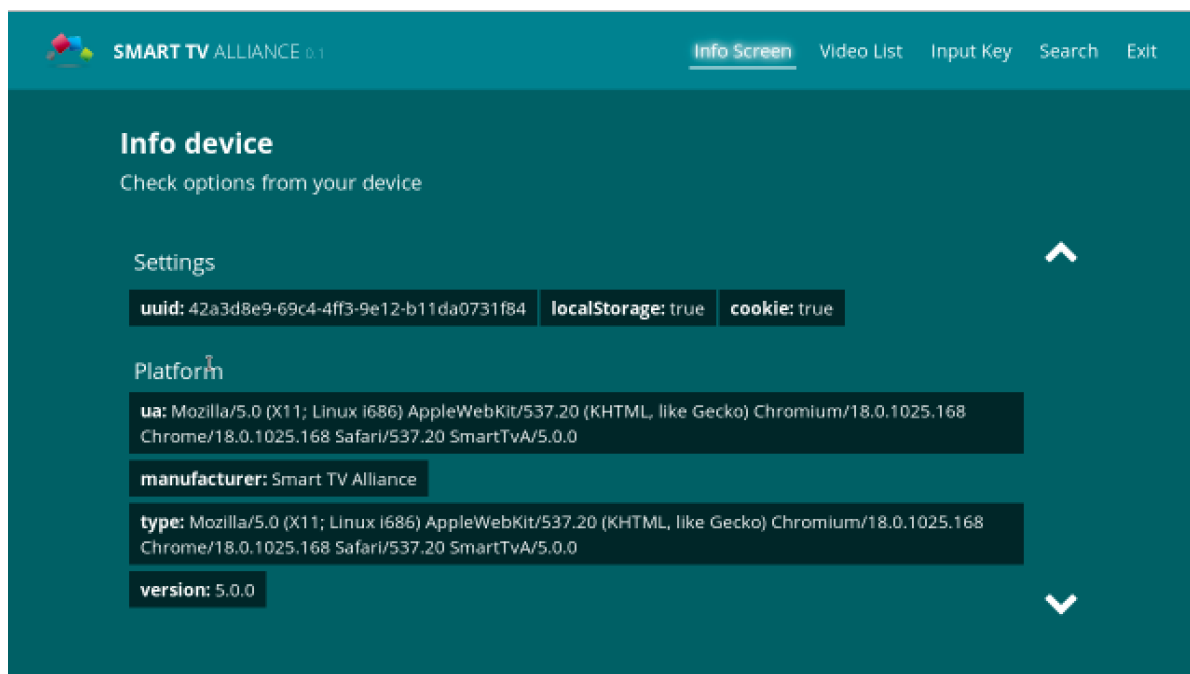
SMART TV ALLIANCE 0.1

Info Screen Video List Input Key Search Exit

Info device

Check options from your device

Settings

uuid: 42a3d8e9-69c4-4ff3-9e12-b11da0731f84 localStorage: true cookie: true

Platform

ua: Mozilla/5.0 (X11; Linux i686) AppleWebKit/537.20 (KHTML, like Gecko) Chromium/18.0.1025.168 Chrome/18.0.1025.168 Safari/537.20 SmartTvA/5.0.0

manufacturer: Smart TV Alliance

type: Mozilla/5.0 (X11; Linux i686) AppleWebKit/537.20 (KHTML, like Gecko) Chromium/18.0.1025.168 Chrome/18.0.1025.168 Safari/537.20 SmartTvA/5.0.0

version: 5.0.0